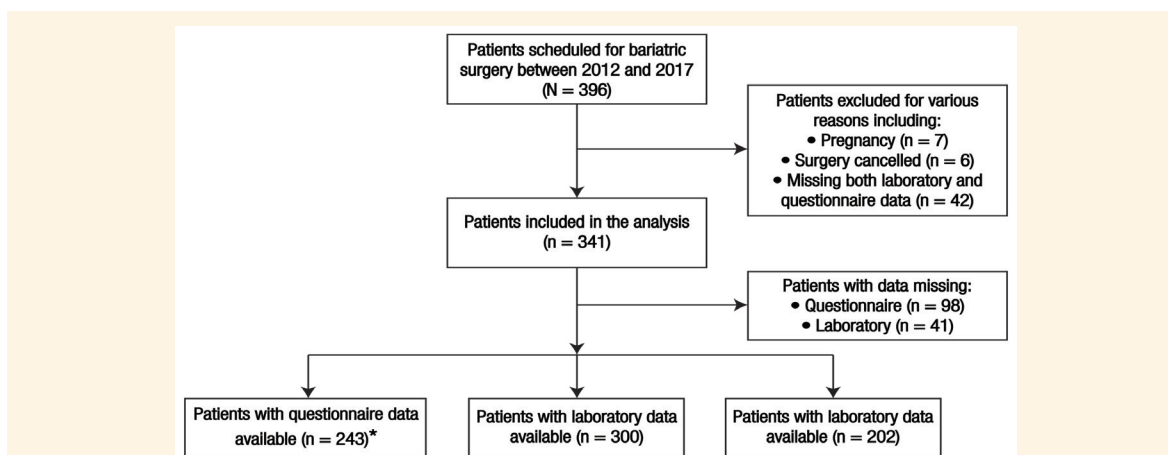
Patients scheduled for bariatric surgery between 2012 and 2017 (N = 396)

Patients excluded for various reasons including:
• Pregnancy (n = 7)
• Surgery cancelled (n = 6)
• Missing both laboratory and questionnaire data (n = 42)

Patients included in the analysis (n = 341)

Patients with data missing:
• Questionnaire (n = 98)
• Laboratory (n = 41)

Patients with questionnaire data available (n = 243)*

Patients with laboratory data available (n = 300)

Patients with laboratory data available (n = 202)